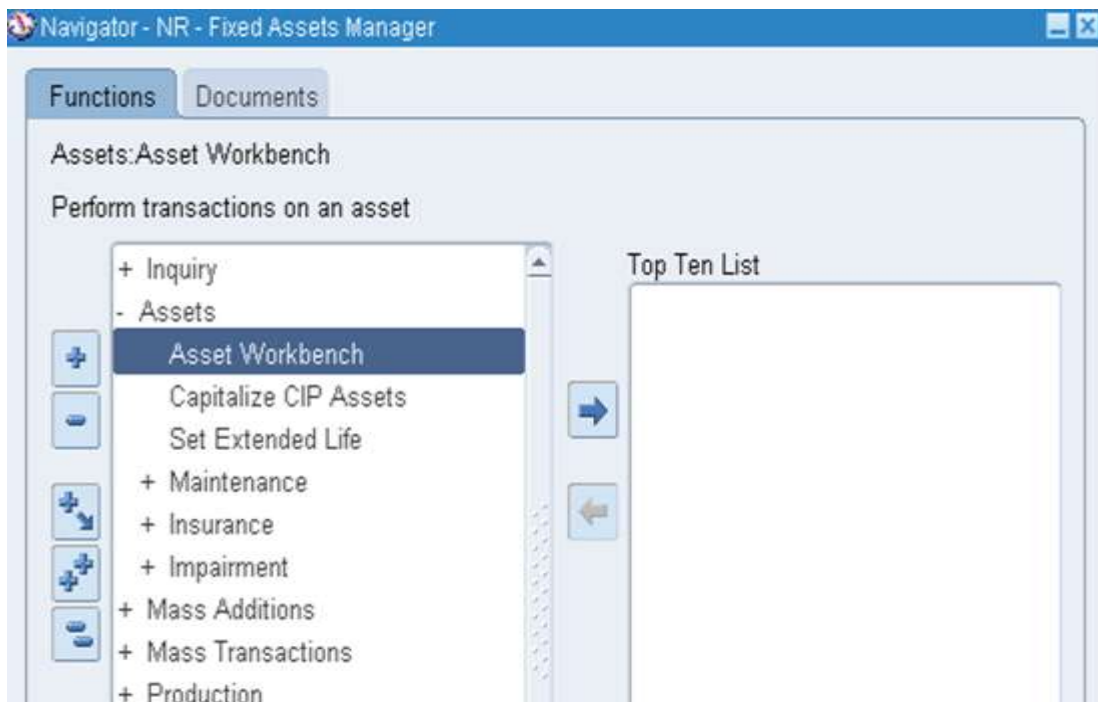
Navigator - NR - Fixed Assets Manager

Functions | Documents

Assets:Asset Workbench

Perform transactions on an asset

+ Inquiry
- Assets
Asset Workbench
Capitalize CIP Assets
Set Extended Life
+ Maintenance
+ Insurance
+ Impairment
+ Mass Additions
+ Mass Transactions
+ Production

Top Ten List